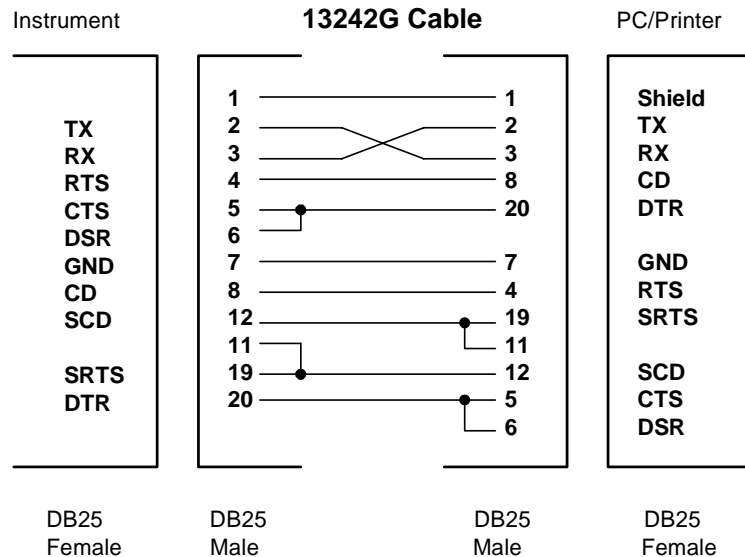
Instrument

13242G Cable

PC/Printer

TX
RX
RTS
CTS
DSR
GND
CD
SCD

SRTS
DTR

1
2
3
4
5
6
7
8
12
11
19
20

1
2
3
8
20

7
4
19
11
12
5
6

Shield
TX
RX
CD
DTR

GND
RTS
SRTS

SCD
CTS
DSR

DB25
Female

DB25
Male

DB25
Male

DB25
Female